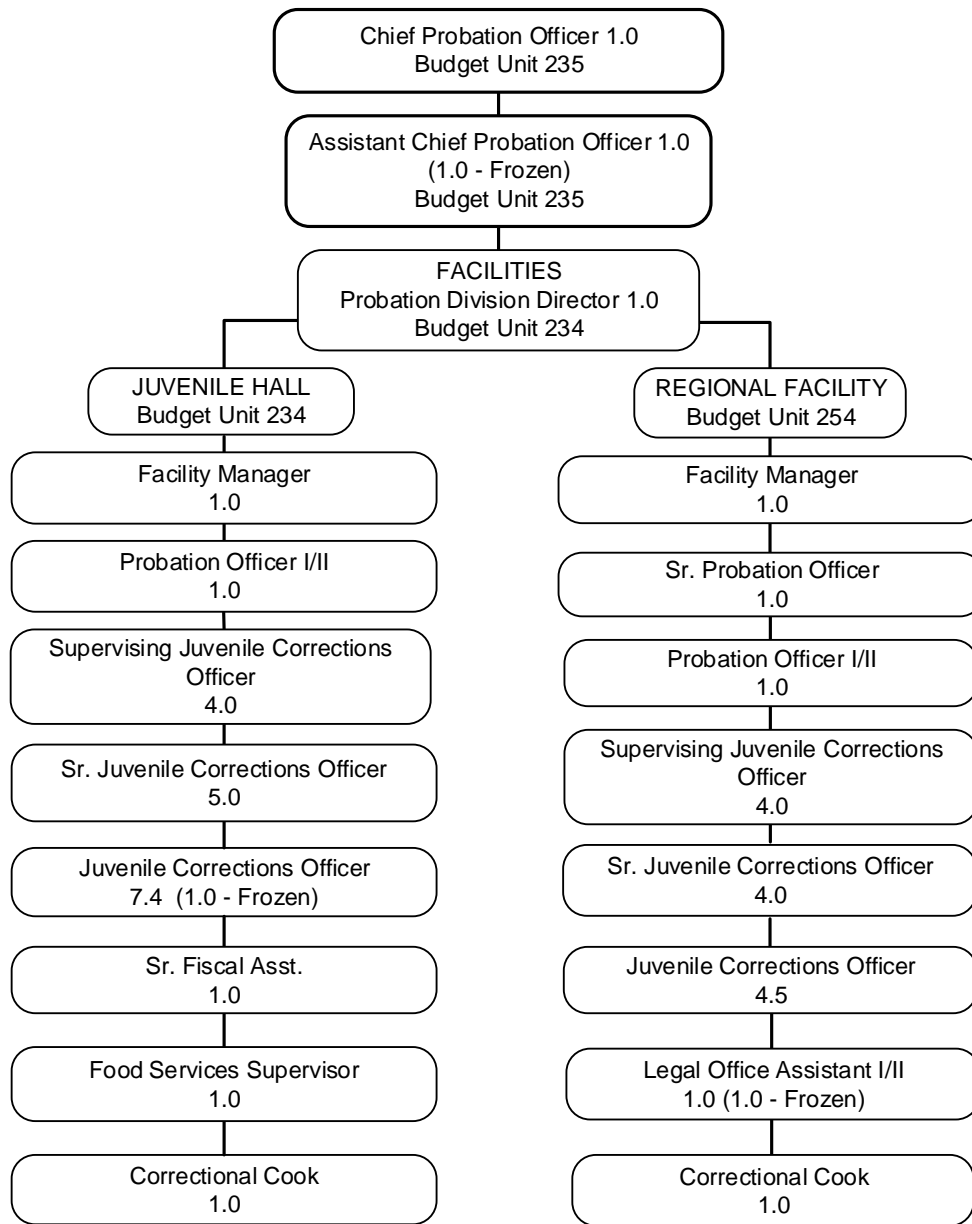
Chief Probation Officer 1.0
Budget Unit 235

Assistant Chief Probation Officer 1.0
(1.0 - Frozen)
Budget Unit 235

FACILITIES
Probation Division Director 1.0
Budget Unit 234

JUVENILE HALL
Budget Unit 234

Facility Manager
1.0

Probation Officer I/II
1.0

Supervising Juvenile Corrections Officer
4.0

Sr. Juvenile Corrections Officer
5.0

Juvenile Corrections Officer
7.4 (1.0 - Frozen)

Sr. Fiscal Asst.
1.0

Food Services Supervisor
1.0

Correctional Cook
1.0

REGIONAL FACILITY
Budget Unit 254

Facility Manager
1.0

Sr. Probation Officer
1.0

Probation Officer I/II
1.0

Supervising Juvenile Corrections Officer
4.0

Sr. Juvenile Corrections Officer
4.0

Juvenile Corrections Officer
4.5

Legal Office Assistant I/II
1.0 (1.0 - Frozen)

Correctional Cook
1.0